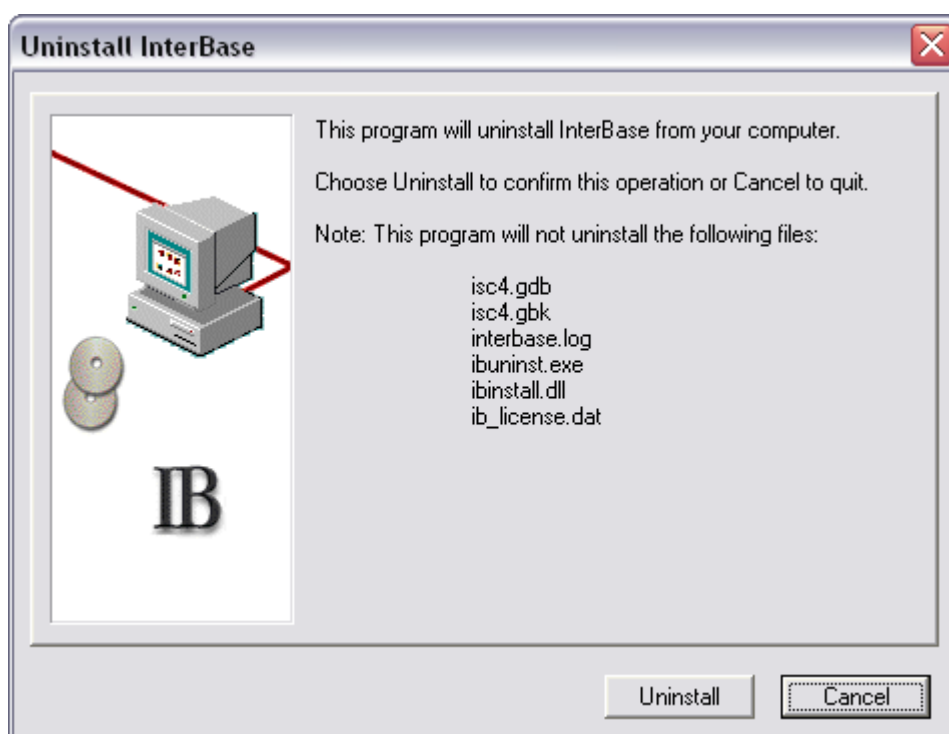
Uninstall InterBase

This program will uninstall InterBase from your computer.

Choose Uninstall to confirm this operation or Cancel to quit.

Note: This program will not uninstall the following files:

isc4.gdb
isc4.gbk
interbase.log
ibuninst.exe
ibinstall.dll
ib_license.dat

IB

Uninstall
Cancel